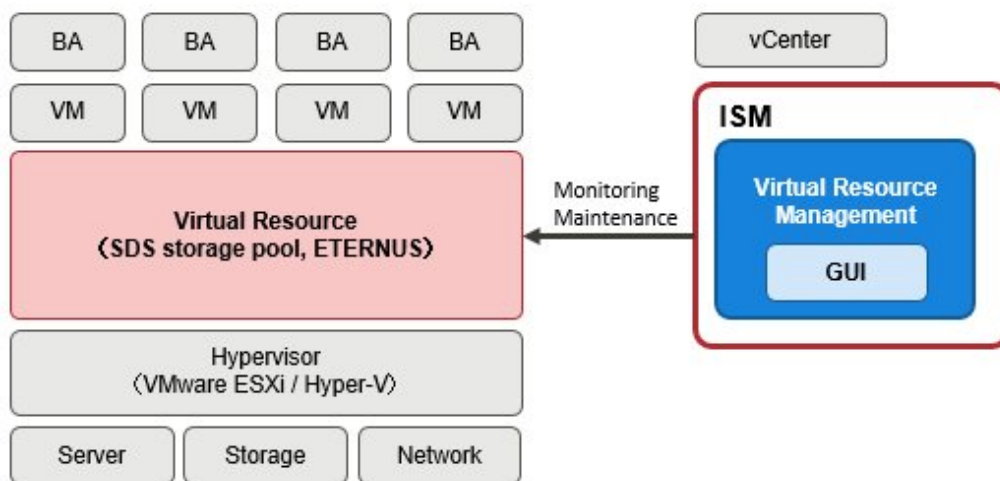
BA BA BA BA

vCenter

VM VM VM VM

ISM

Virtual Resource
（SDS storage pool, ETERNUS）

Monitoring
Maintenance

Virtual Resource Management

GUI

Hypervisor
（VMware ESXi / Hyper-V）

Server Storage Network